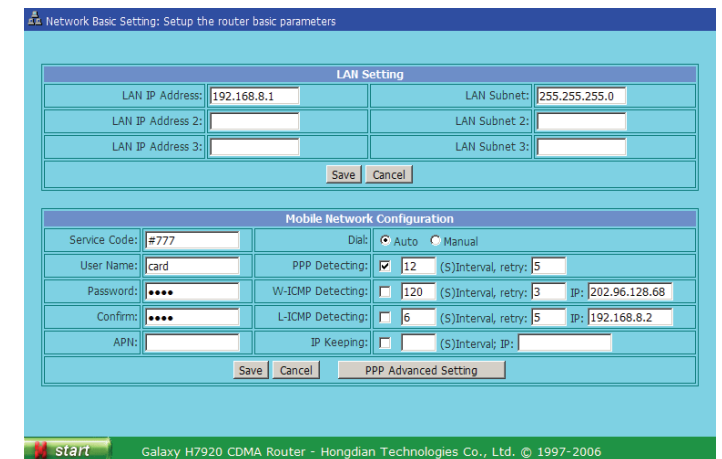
Network Basic Setting: Setup the router basic parameters

| LAN Setting | | | |
|---|---|---|---|
| LAN IP Address: | 192.168.8.1 | LAN Subnet: | 255.255.255.0 |
| LAN IP Address 2: | | LAN Subnet 2: | |
| LAN IP Address 3: | | LAN Subnet 3: | |

Save Cancel

| Mobile Network Configuration | | | |
|---|---|---|---|
| Service Code: | #777 | Dial: | Auto Manual |
| User Name: | card | PPP Detecting: | 12 (S)Interval, retry: 5 |
| Password: | •••• | W-ICMP Detecting: | 120 (S)Interval, retry: 3 IP: 202.96.128.68 |
| Confirm: | •••• | L-ICMP Detecting: | 6 (S)Interval, retry: 5 IP: 192.168.8.2 |
| APN: | | IP Keeping: | (S)Interval; IP: |

Save Cancel PPP Advanced Setting

start Galaxy H7920 CDMA Router - Hongdian Technologies Co., Ltd. © 1997-2006